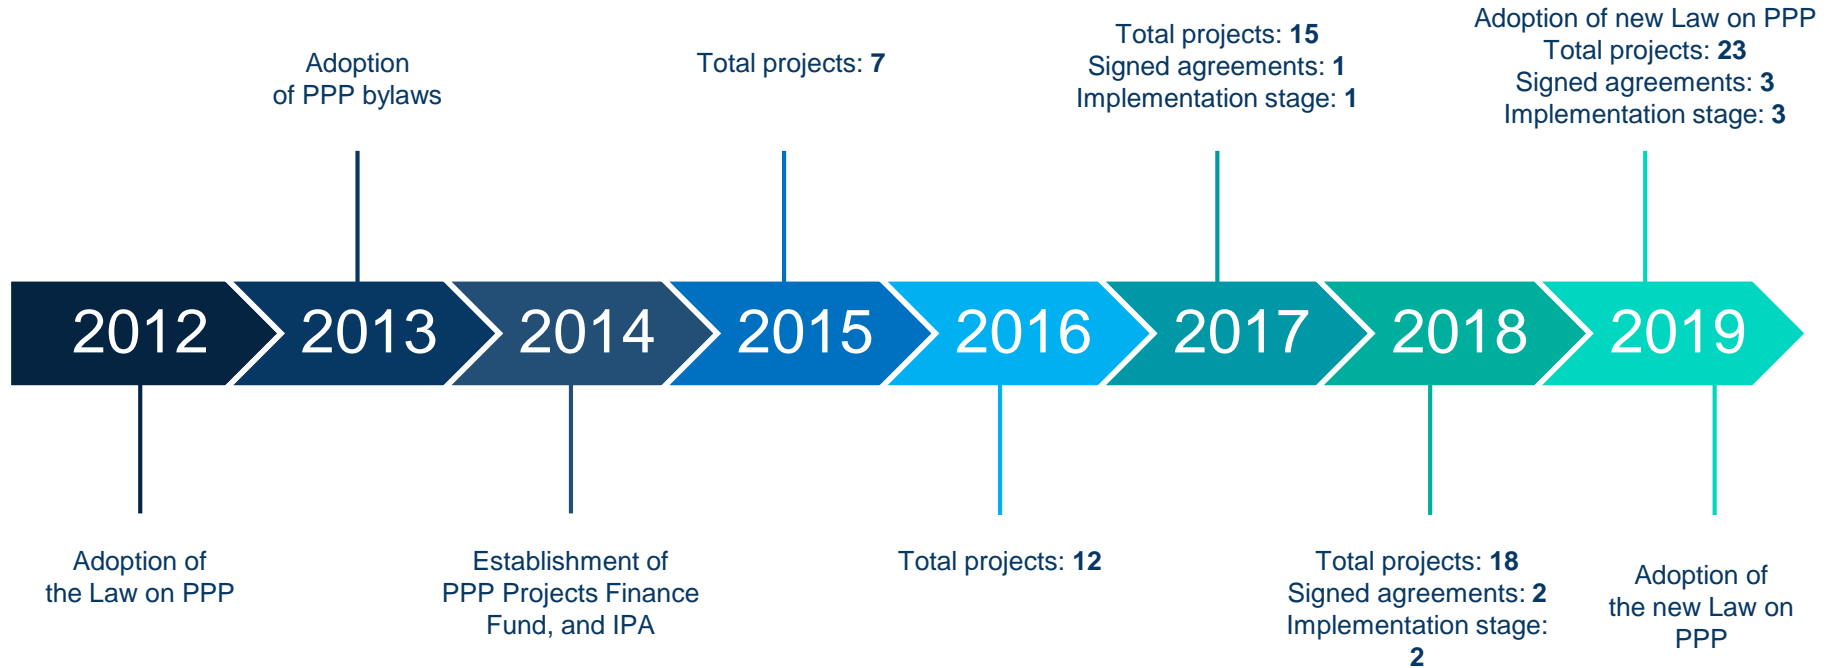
Adoption of PPP bylaws

Total projects: **7**

Total projects: **15**
Signed agreements: **1**
Implementation stage: **1**

Adoption of new Law on PPP
Total projects: **23**
Signed agreements: **3**
Implementation stage: **3**

2012 2013 2014 2015 2016 2017 2018 2019

Adoption of the Law on PPP

Establishment of PPP Projects Finance Fund, and IPA

Total projects: **12**

Total projects: **18**
Signed agreements: **2**
Implementation stage: **2**

Adoption of the new Law on PPP